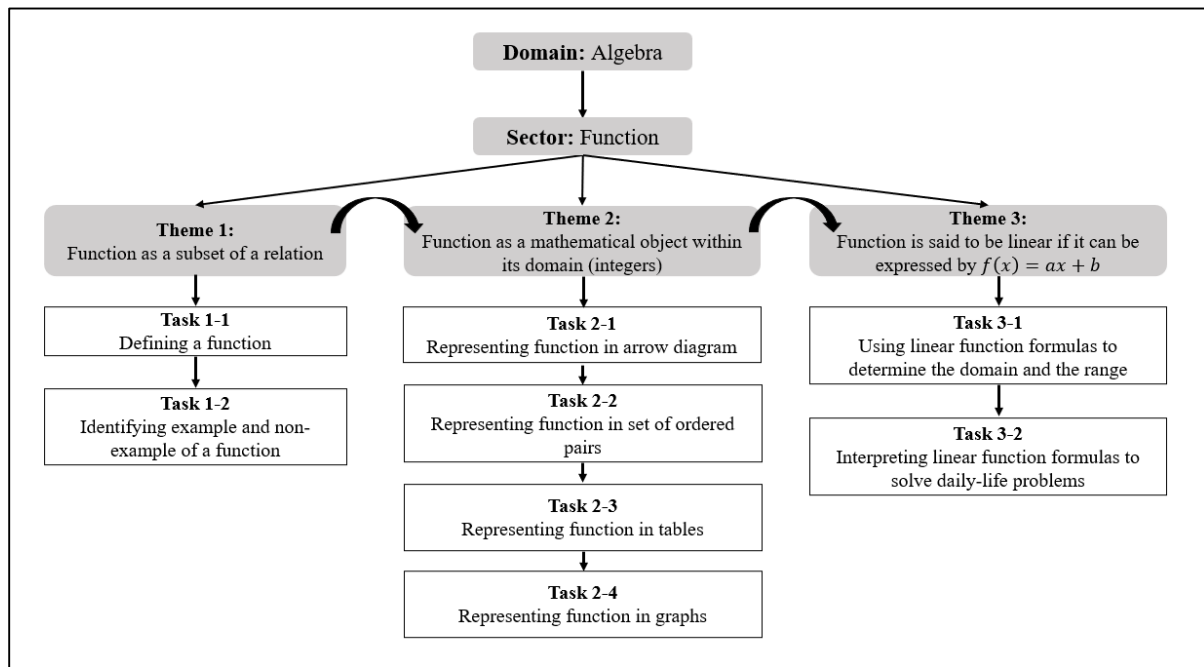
**Domain:** Algebra

**Sector:** Function

**Theme 1:**
Function as a subset of a relation

**Task 1-1**
Defining a function

**Task 1-2**
Identifying example and non-example of a function

**Theme 2:**
Function as a mathematical object within its domain (integers)

**Task 2-1**
Representing function in arrow diagram

**Task 2-2**
Representing function in set of ordered pairs

**Task 2-3**
Representing function in tables

**Task 2-4**
Representing function in graphs

**Theme 3:**
Function is said to be linear if it can be expressed by $f(x) = ax + b$

**Task 3-1**
Using linear function formulas to determine the domain and the range

**Task 3-2**
Interpreting linear function formulas to solve daily-life problems